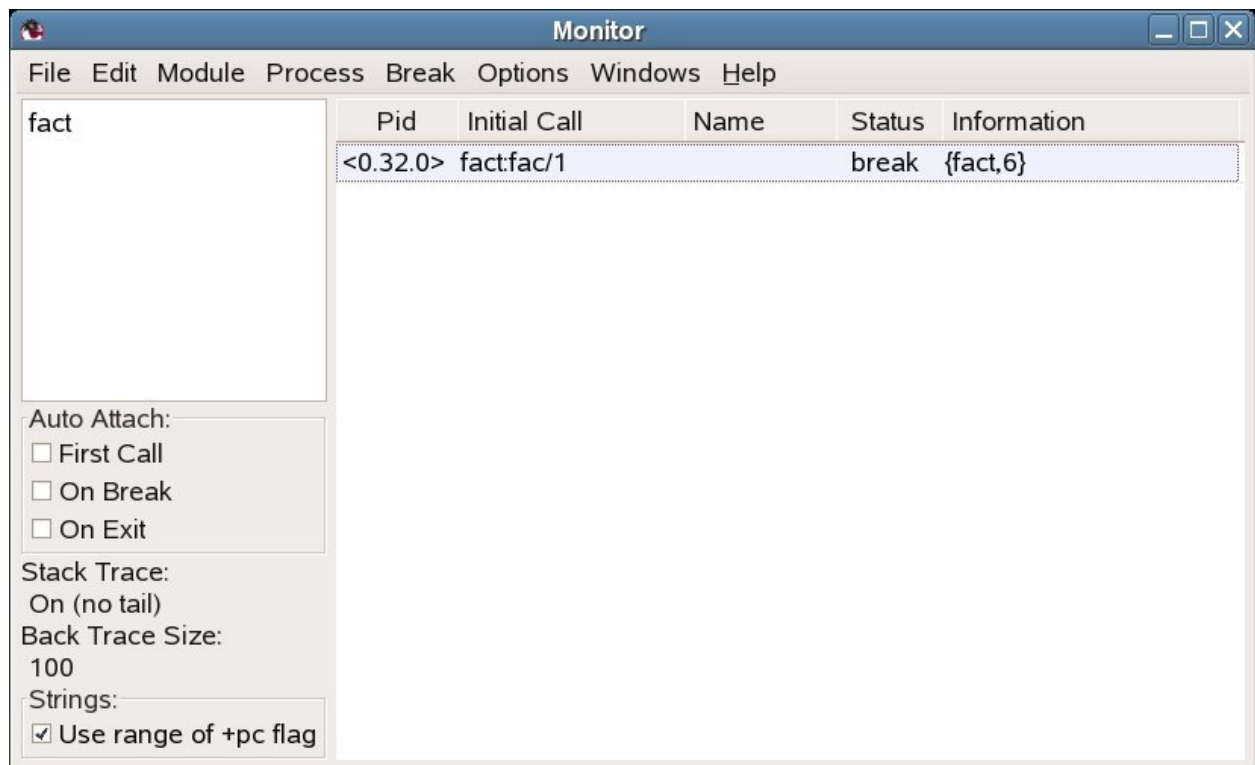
Monitor

File Edit Module Process Break Options Windows Help

fact

| Pid | Initial Call | Name | Status | Information |
|---|---|---|---|---|
| <0.32.0> | fact:fac/1 | | break | {fact,6} |

Auto Attach:
☐ First Call
☐ On Break
☐ On Exit

Stack Trace:
On (no tail)

Back Trace Size:
100

Strings:
☑ Use range of +pc flag